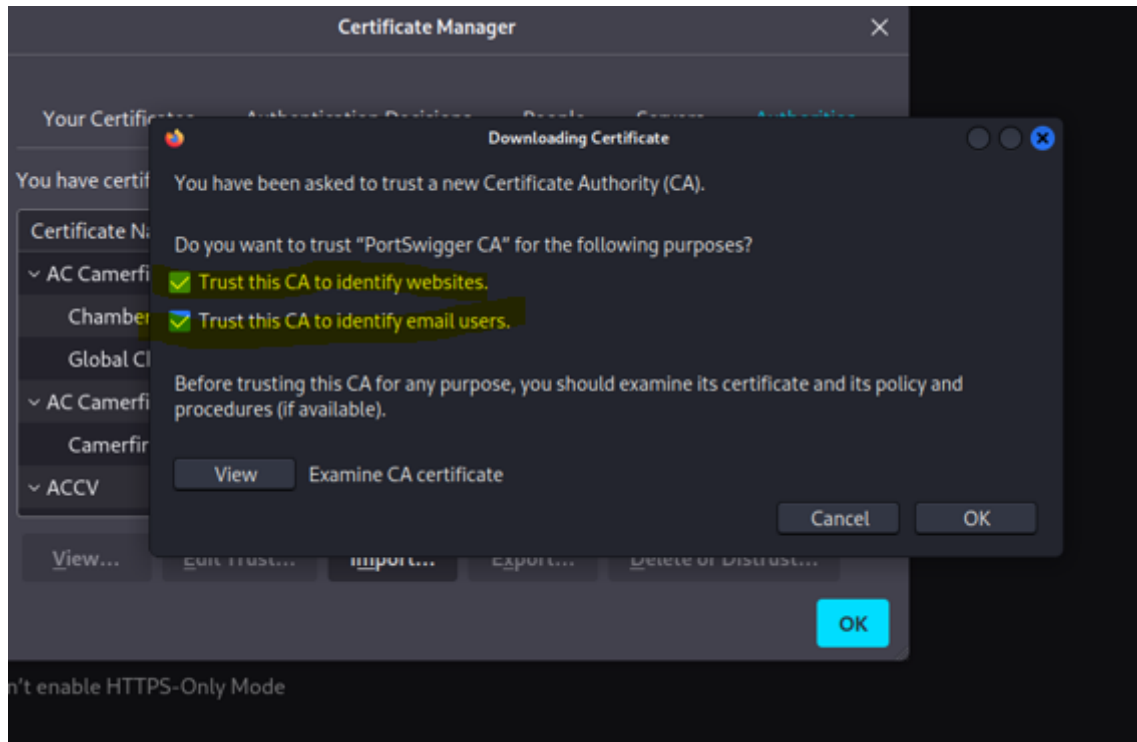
Certificate Manager

Your Certific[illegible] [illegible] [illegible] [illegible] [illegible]

You have certi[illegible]

Certificate N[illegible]

AC Camerf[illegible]

Chamber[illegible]

Global C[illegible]

AC Camerf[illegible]

Camerfi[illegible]

ACCV

View... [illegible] Import... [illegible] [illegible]

OK

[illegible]n't enable HTTPS-Only Mode

Downloading Certificate

You have been asked to trust a new Certificate Authority (CA).

Do you want to trust "PortSwigger CA" for the following purposes?

Trust this CA to identify websites.

Trust this CA to identify email users.

Before trusting this CA for any purpose, you should examine its certificate and its policy and procedures (if available).

View Examine CA certificate

Cancel OK